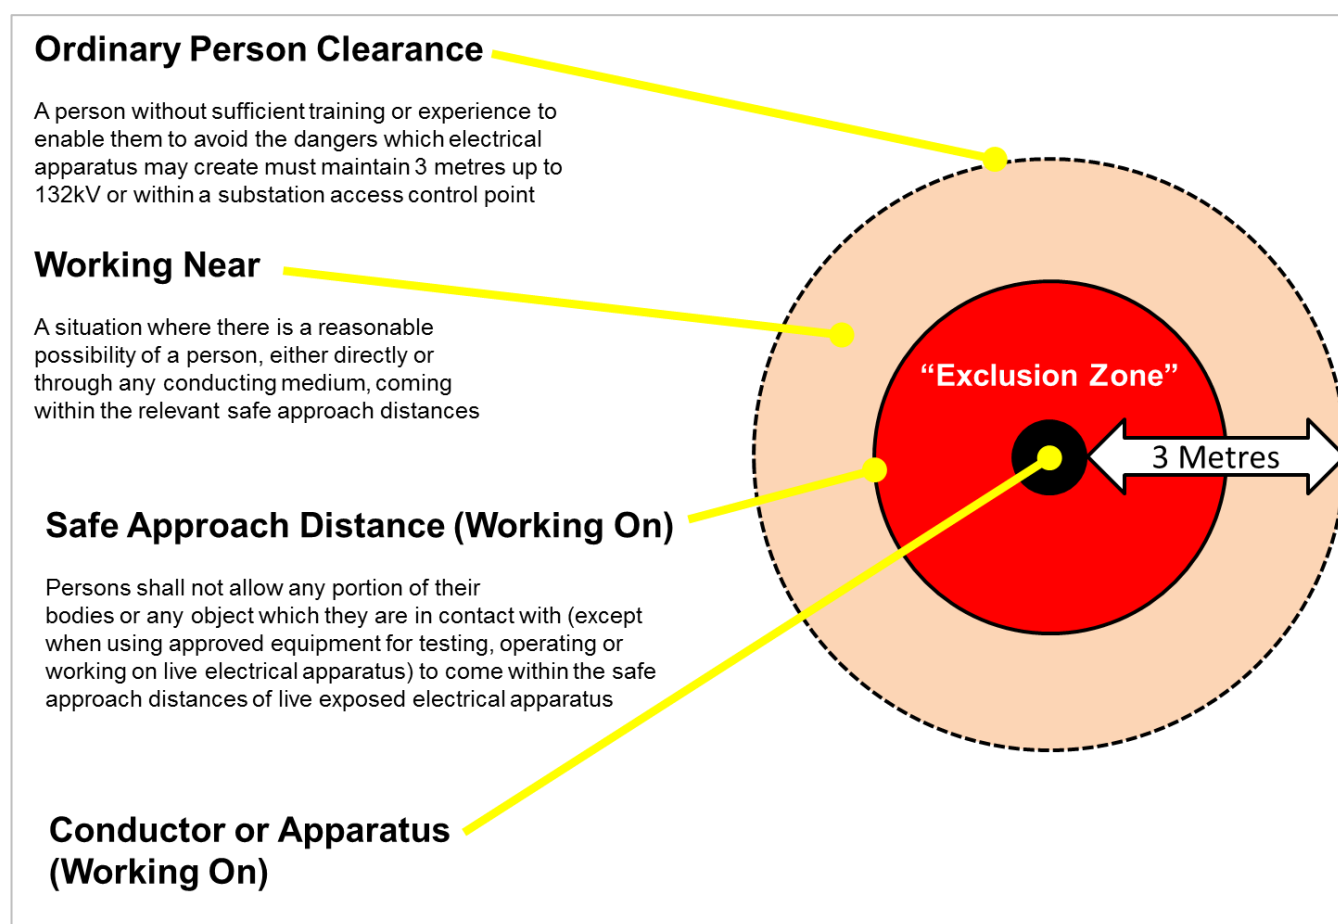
Ordinary Person Clearance

A person without sufficient training or experience to enable them to avoid the dangers which electrical apparatus may create must maintain 3 metres up to 132kV or within a substation access control point

Working Near

A situation where there is a reasonable possibility of a person, either directly or through any conducting medium, coming within the relevant safe approach distances

Safe Approach Distance (Working On)

Persons shall not allow any portion of their bodies or any object which they are in contact with (except when using approved equipment for testing, operating or working on live electrical apparatus) to come within the safe approach distances of live exposed electrical apparatus

Conductor or Apparatus (Working On)

“Exclusion Zone”

3 Metres